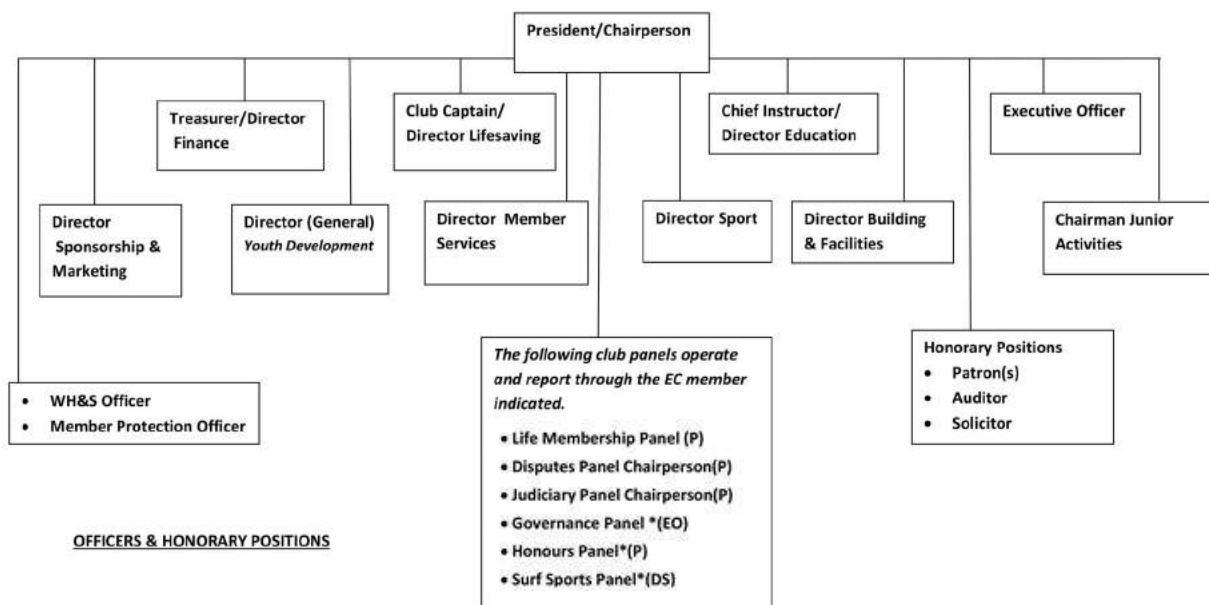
President/Chairperson

Treasurer/Director Finance

Club Captain/ Director Lifesaving

Chief Instructor/ Director Education

Executive Officer

Director Sponsorship & Marketing

Director (General) *Youth Development*

Director Member Services

Director Sport

Director Building & Facilities

Chairman Junior Activities

- WH&S Officer
- Member Protection Officer

*The following club panels operate and report through the EC member indicated.*

- Life Membership Panel (P)
- Disputes Panel Chairperson(P)
- Judiciary Panel Chairperson(P)
- Governance Panel *(EO)
- Honours Panel*(P)
- Surf Sports Panel*(DS)

Honorary Positions
- Patron(s)
- Auditor
- Solicitor

OFFICERS & HONORARY POSITIONS